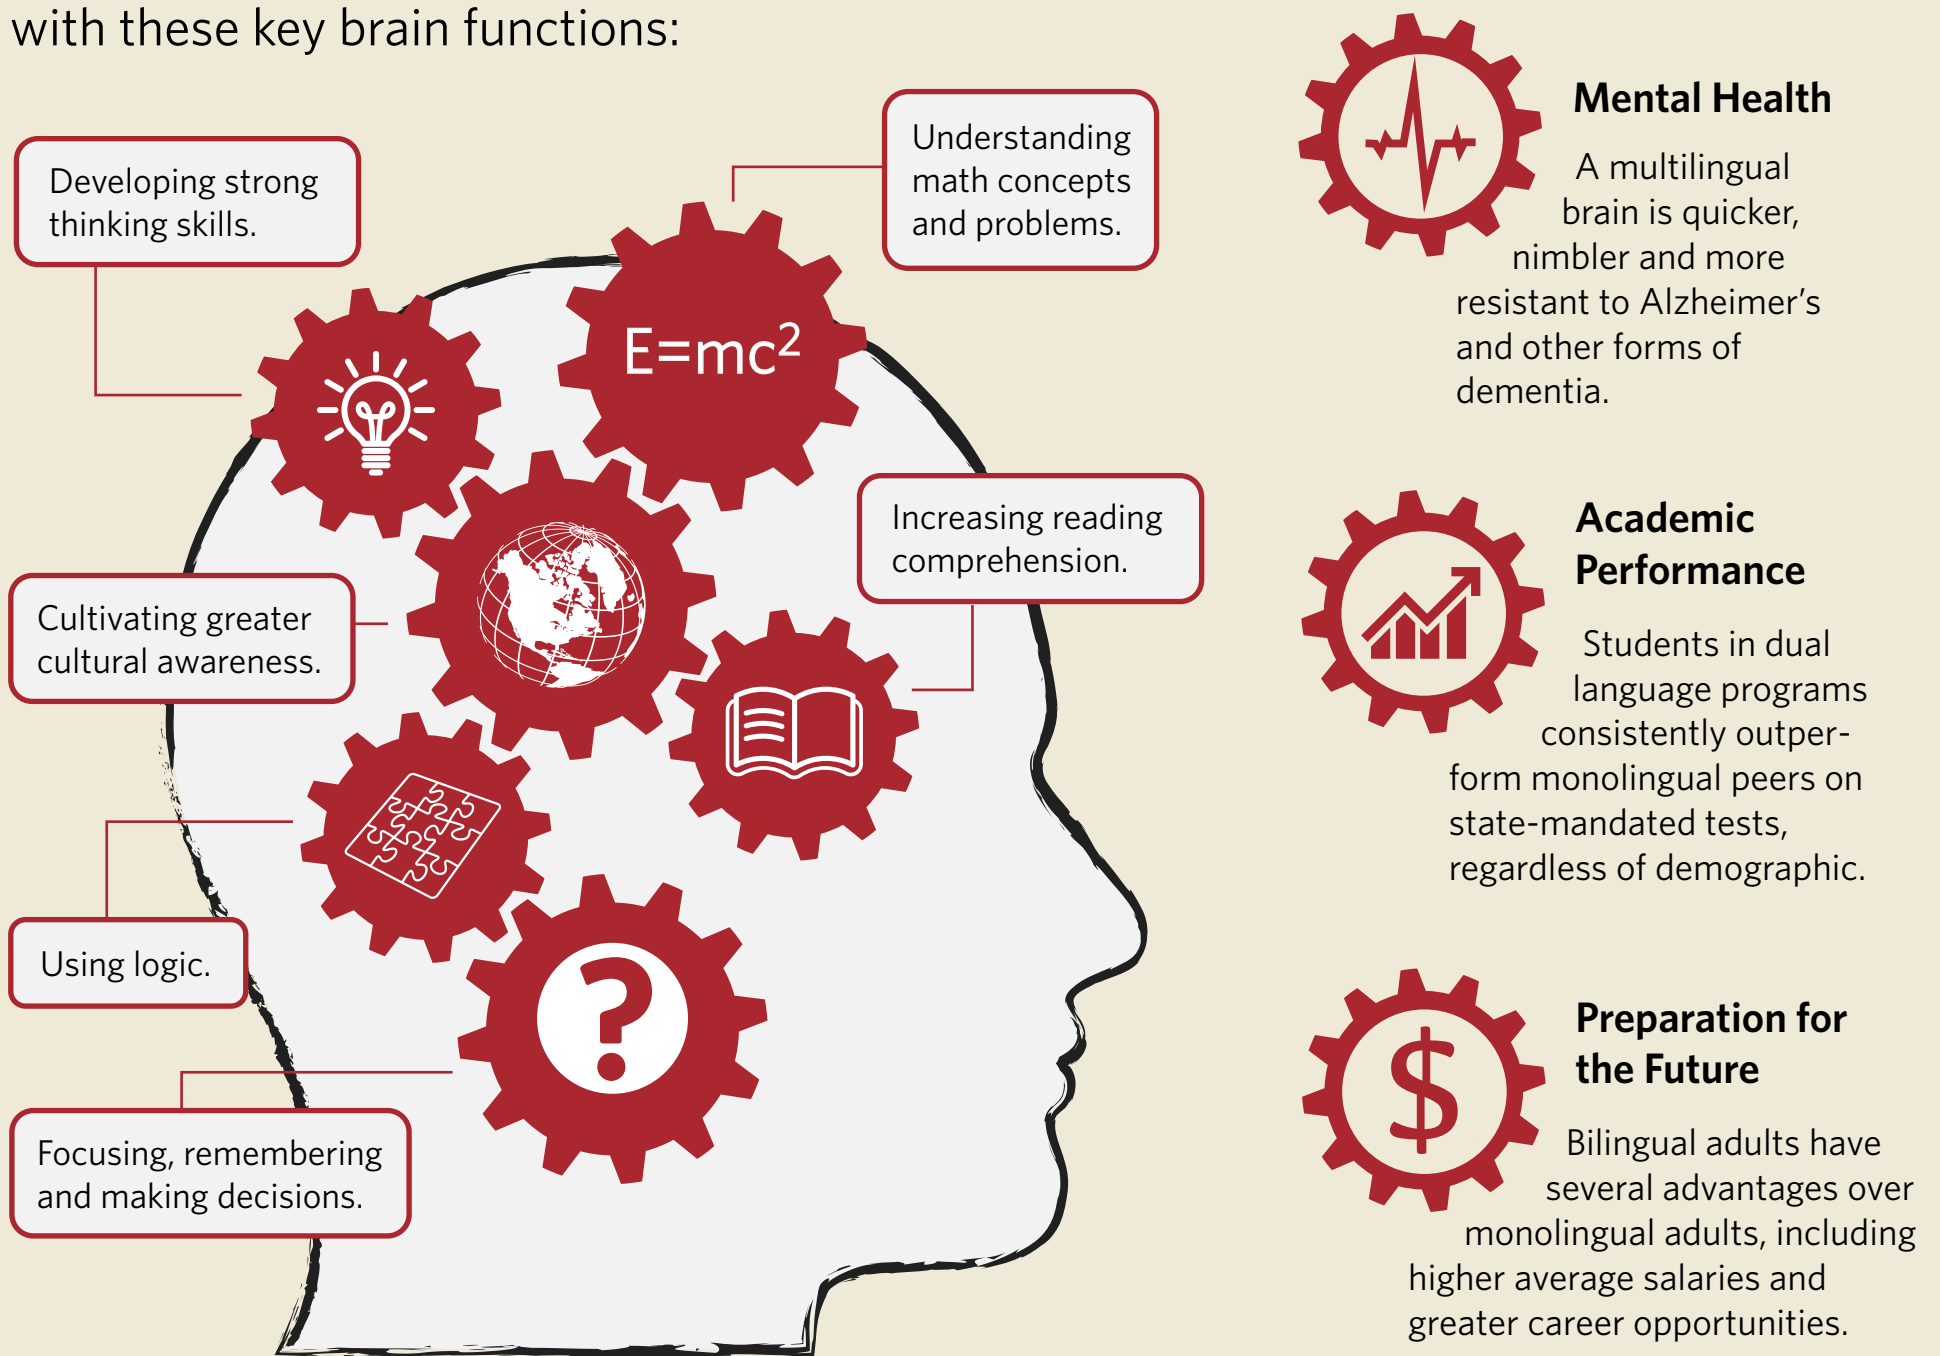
with these key brain functions:

Developing strong thinking skills.

Understanding math concepts and problems.

$E=mc^2$

Cultivating greater cultural awareness.

Increasing reading comprehension.

Using logic.

Focusing, remembering and making decisions.

Mental Health

A multilingual brain is quicker, nimbler and more resistant to Alzheimer's and other forms of dementia.

Academic Performance

Students in dual language programs consistently outperform monolingual peers on state-mandated tests, regardless of demographic.

Preparation for the Future

Bilingual adults have several advantages over monolingual adults, including higher average salaries and greater career opportunities.